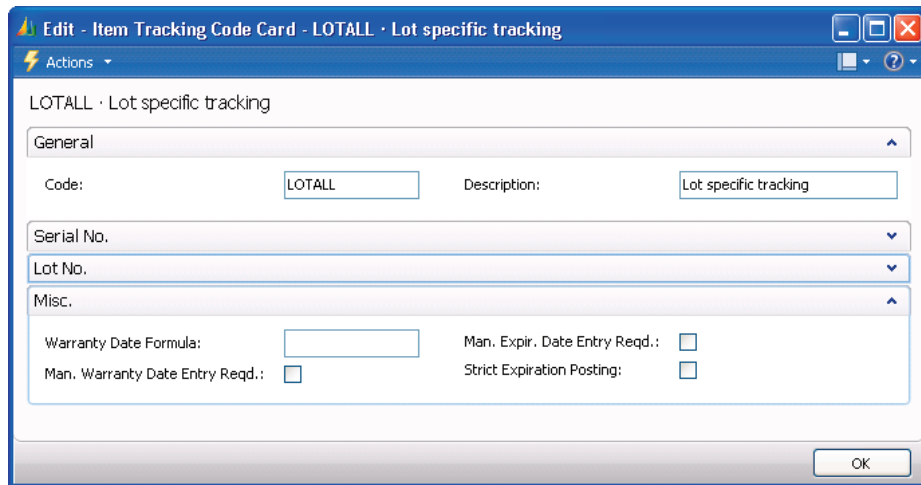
Edit - Item Tracking Code Card - LOTALL · Lot specific tracking

Actions

LOTALL · Lot specific tracking

General

Code: LOTALL

Description: Lot specific tracking

Serial No.

Lot No.

Misc.

Warranty Date Formula:

Man. Warranty Date Entry Reqd.:

Man. Expir. Date Entry Reqd.:

Strict Expiration Posting:

OK